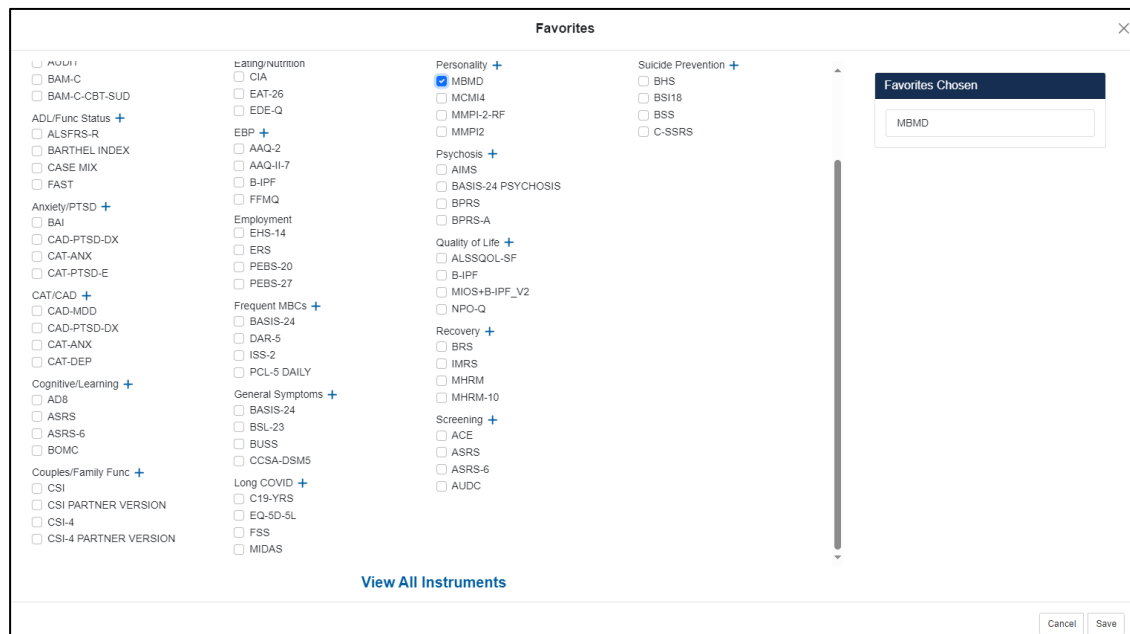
Favorites

AUDIT
BAM-C
BAM-C-CBT-SUD

ADL/Func Status +
ALSFRS-R
BARTHEL INDEX
CASE MIX
FAST

Anxiety/PTSD +
BAI
CAD-PTSD-DX
CAT-ANX
CAT-PTSD-E

CAT/CAD +
CAD-MDD
CAD-PTSD-DX
CAT-ANX
CAT-DEP

Cognitive/Learning +
AD8
ASRS
ASRS-6
BOMC

Couples/Family Func +
CSI
CSI PARTNER VERSION
CSI-4
CSI-4 PARTNER VERSION

Eating/Nutrition
CIA
EAT-26
EDE-Q

EBP +
AAQ-2
AAQ-II-7
B-IPF
FFMQ

Employment
EHS-14
ERS
PEBS-20
PEBS-27

Frequent MBCs +
BASIS-24
DAR-5
ISS-2
PCL-5 DAILY

General Symptoms +
BASIS-24
BSL-23
BUSS
CCSA-DSM5

Long COVID +
C19-YRS
EQ-5D-5L
FSS
MIDAS

Personality +
MBMD
MCMI4
MMPI-2-RF
MMPI2

Psychosis +
AIMS
BASIS-24 PSYCHOSIS
BPRS
BPRS-A

Quality of Life +
ALSSQOL-SF
B-IPF
MIOS+B-IPF_V2
NPO-Q

Recovery +
BRS
IMRS
MHRM
MHRM-10

Screening +
ACE
ASRS
ASRS-6
AUDC

Suicide Prevention +
BHS
BSI18
BSS
C-SSRS

Favorites Chosen
MBMD

View All Instruments

Cancel
Save